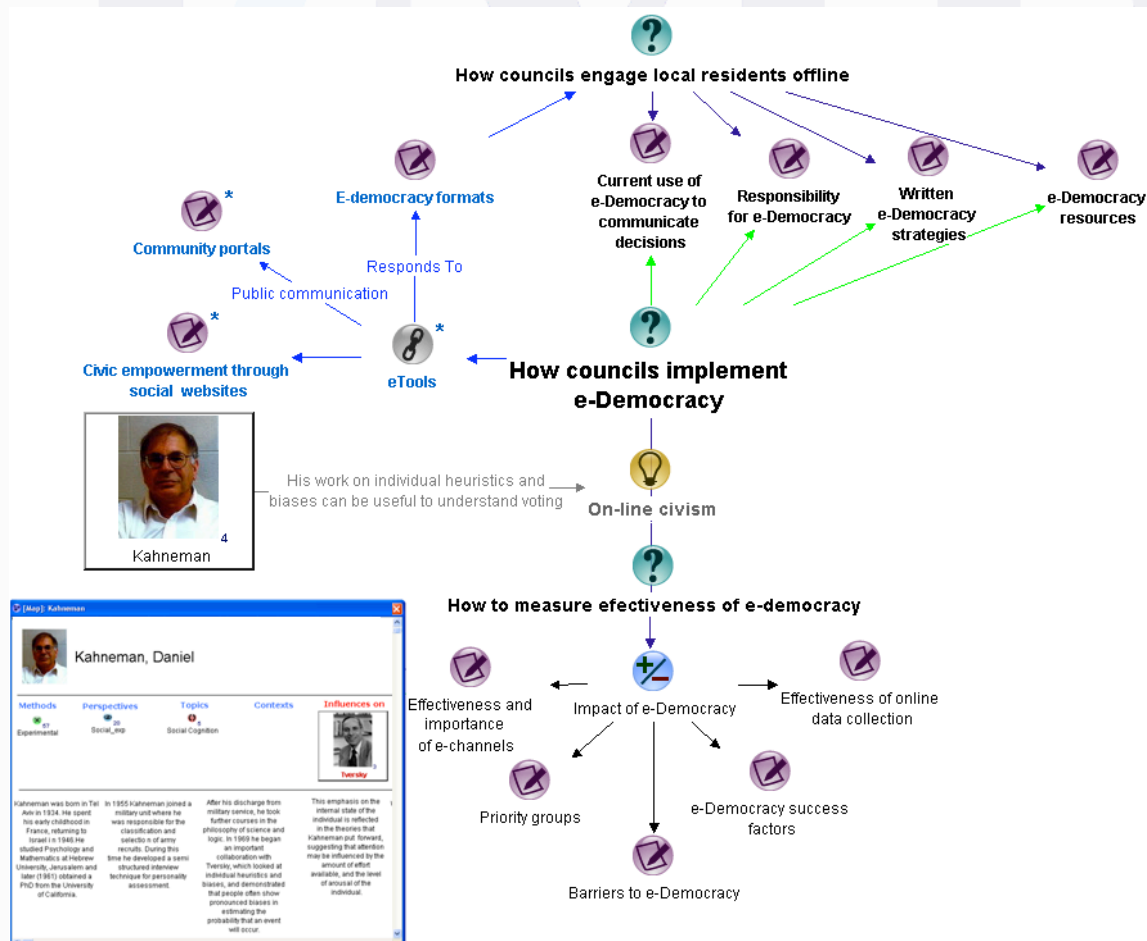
How councils engage local residents offline

E-democracy formats

Current use of e-Democracy to communicate decisions

Responsibility for e-Democracy

Written e-Democracy strategies

e-Democracy resources

Community portals *

Responds To

Public communication

Civic empowerment through social websites *

eTools *

How councils implement e-Democracy

His work on individual heuristics and biases can be useful to understand voting

On-line civism

Kahneman 4

How to measure efectiveness of e-democracy

[Map]: Kahneman

Kahneman, Daniel

Methods 67 Experimental

Perspectives 20 Social_exp

Topics 5 Social Cognition

Contexts

Influences on Tversky

Kahneman was born in Tel Aviv in 1934. He spent his early childhood in France, returning to Israel in 1946.He studied Psychology and Mathematics at Hebrew University, Jerusalem and later (1961) obtained a PhD from the University of California.

In 1955 Kahneman joined a military unit where he was responsible for the classification and selection of army recruits. During this time he developed a semi structured interview technique for personality assessment.

After his discharge from military service, he took further courses in the philosophy of science and logic. In 1969 he began an important collaboration with Tversky, which looked at individual heuristics and biases, and demonstrated that people often show pronounced biases in estimating the probability that an event will occur.

This emphasis on the internal state of the individual is reflected in the theories that Kahneman put forward, suggesting that attention may be influenced by the amount of effort available, and the level of arousal of the individual.

Effectiveness and importance of e-channels

Impact of e-Democracy

Effectiveness of online data collection

Priority groups

e-Democracy success factors

Barriers to e-Democracy